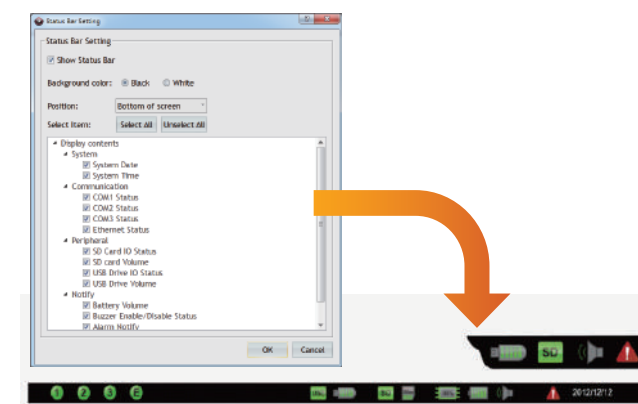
Status Bar Setting

Status Bar Setting

Show Status Bar

Background color: Black White

Position: Bottom of screen

Select item: Select All Unselect All

Display contents
System
System Date
System Time
Communication
COM1 Status
COM2 Status
COM3 Status
Ethernet Status
Peripheral
SD Card IO Status
SD card Volume
USB Drive IO Status
USB Drive Volume
Notify
Battery Volume
Buzzer Enable/Disable Status
Alarm Notify

OK Cancel

SD

1 2 3 E

2012/12/12